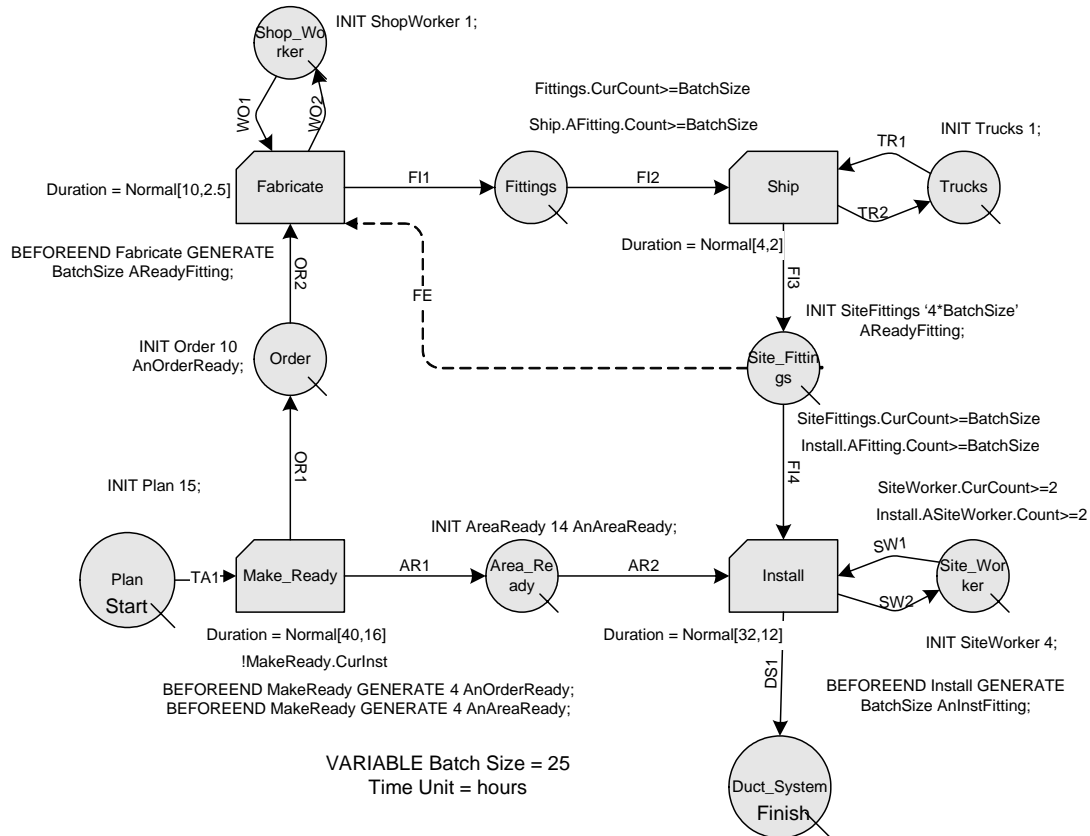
Shop_Worker

INIT ShopWorker 1;

WO1

WO2

Fittings.CurCount>=BatchSize

Ship.AFitting.Count>=BatchSize

TR1

INIT Trucks 1;

Duration = Normal[10,2.5]

Fabricate

FI1

Fittings

FI2

Ship

Trucks

TR2

Duration = Normal[4,2]

BEFOREEND Fabricate GENERATE BatchSize AReadyFitting;

OR2

FE

FI3

INIT SiteFittings '4*BatchSize' AReadyFitting;

INIT Order 10 AnOrderReady;

Order

Site_Fittings

SiteFittings.CurCount>=BatchSize

Install.AFitting.Count>=BatchSize

OR1

FI4

INIT Plan 15;

SiteWorker.CurCount>=2

Install.ASiteWorker.Count>=2

INIT AreaReady 14 AnAreaReady;

SW1

Plan Start

TA1

Make_Ready

AR1

Area_Ready

AR2

Install

Site_Worker

SW2

Duration = Normal[40,16]

Duration = Normal[32,12]

INIT SiteWorker 4;

!MakeReady.CurInst

DS1

BEFOREEND MakeReady GENERATE 4 AnOrderReady;
BEFOREEND MakeReady GENERATE 4 AnAreaReady;

BEFOREEND Install GENERATE BatchSize AnInstFitting;

VARIABLE Batch Size = 25
Time Unit = hours

Duct_System
Finish